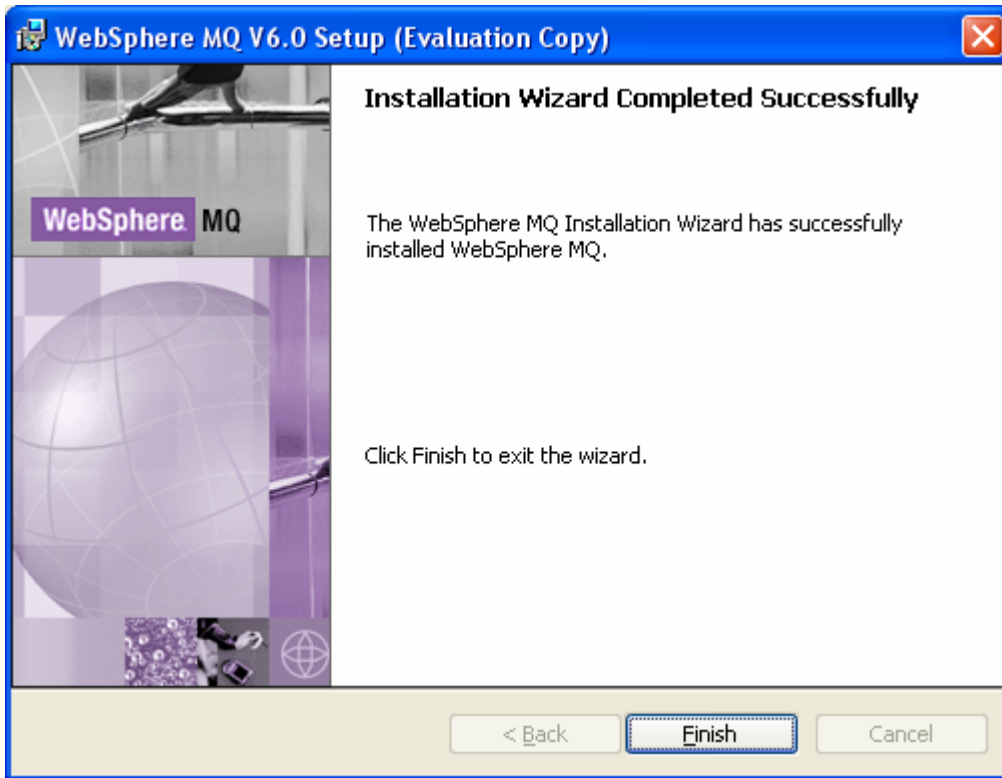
WebSphere MQ V6.0 Setup (Evaluation Copy)

WebSphere MQ

Installation Wizard Completed Successfully

The WebSphere MQ Installation Wizard has successfully installed WebSphere MQ.

Click Finish to exit the wizard.

< Back

Finish

Cancel